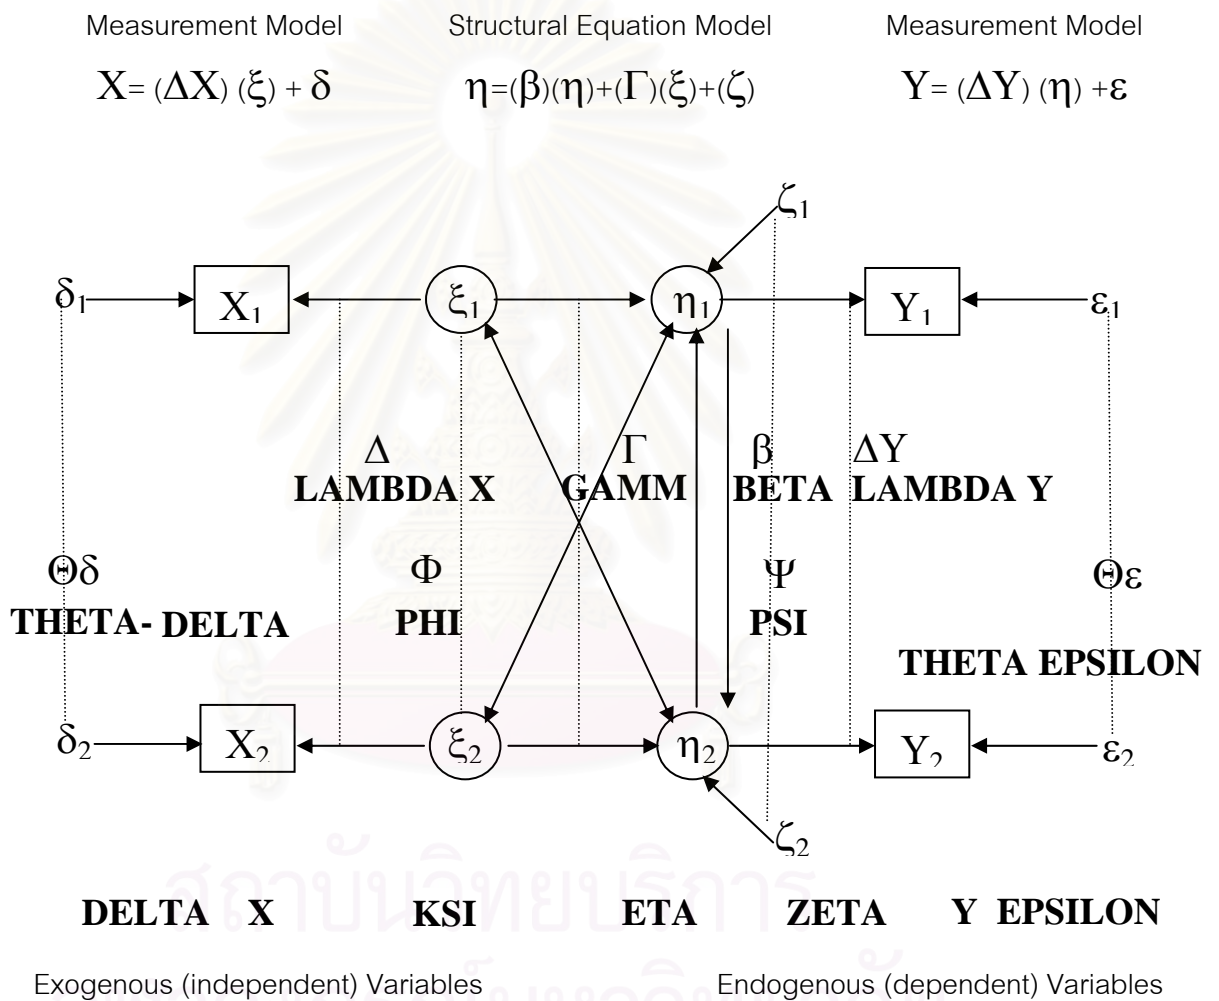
Measurement Model

$X = (\Delta X)(\xi) + \delta$

Structural Equation Model

$\eta = (\beta)(\eta) + (\Gamma)(\xi) + (\zeta)$

Measurement Model

$Y = (\Delta Y)(\eta) + \varepsilon$

$\zeta_1$

$\delta_1$ $X_1$ $\xi_1$ $\eta_1$ $Y_1$ $\varepsilon_1$

$\Delta$
LAMBDA X

$\Gamma$
GAMM

$\beta$
BETA

$\Delta Y$
LAMBDA Y

$\Theta\delta$
THETA- DELTA

$\Phi$
PHI

$\Psi$
PSI

$\Theta\varepsilon$
THETA EPSILON

$\delta_2$ $X_2$ $\xi_2$ $\eta_2$ $Y_2$ $\varepsilon_2$

$\zeta_2$

DELTA X KSI ETA ZETA Y EPSILON

Exogenous (independent) Variables

Endogenous (dependent) Variables